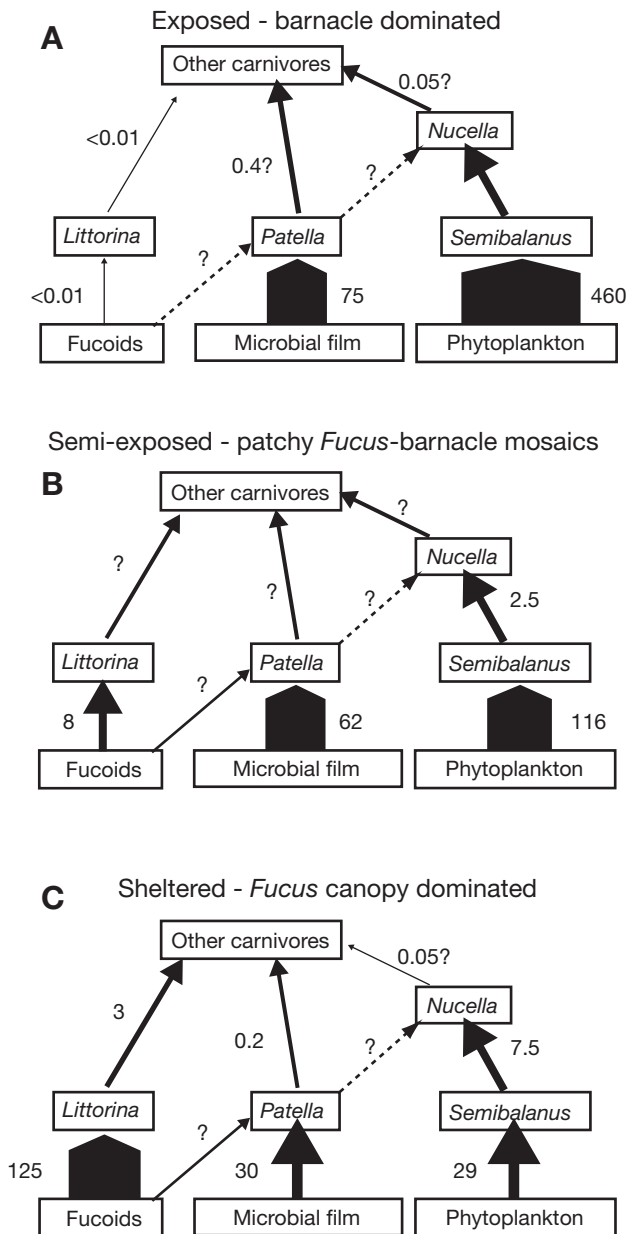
A

Exposed - barnacle dominated

Other carnivores

0.05?

Nucella

<0.01

0.4?

?

Littorina

Patella

Semibalanus

<0.01

?

75

460

Fucoids

Microbial film

Phytoplankton

Semi-exposed - patchy Fucus-barnacle mosaics

B

Other carnivores

?

Nucella

?

?

?

2.5

Littorina

Patella

Semibalanus

?

8

62

116

Fucoids

Microbial film

Phytoplankton

C

Sheltered - Fucus canopy dominated

Other carnivores

0.05?

Nucella

3

0.2

?

7.5

Littorina

Patella

Semibalanus

?

125

30

29

Fucoids

Microbial film

Phytoplankton